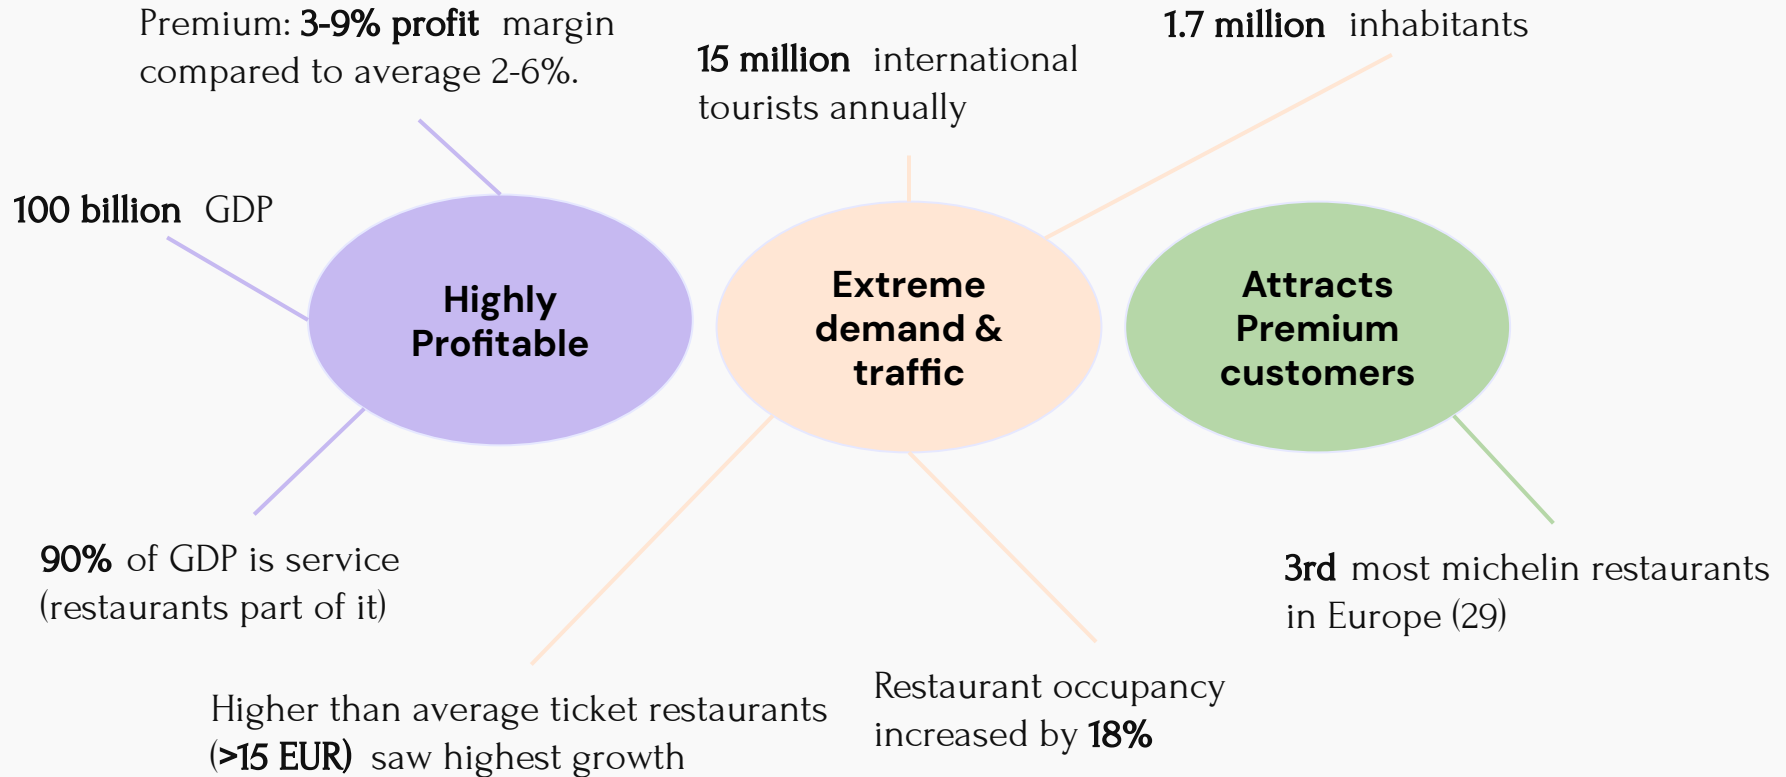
Premium: 3-9% profit margin compared to average 2-6%.

15 million international tourists annually

1.7 million inhabitants

100 billion GDP

Highly Profitable

Extreme demand & traffic

Attracts Premium customers

90% of GDP is service (restaurants part of it)

3rd most michelin restaurants in Europe (29)

Restaurant occupancy increased by 18%

Higher than average ticket restaurants (>15 EUR) saw highest growth